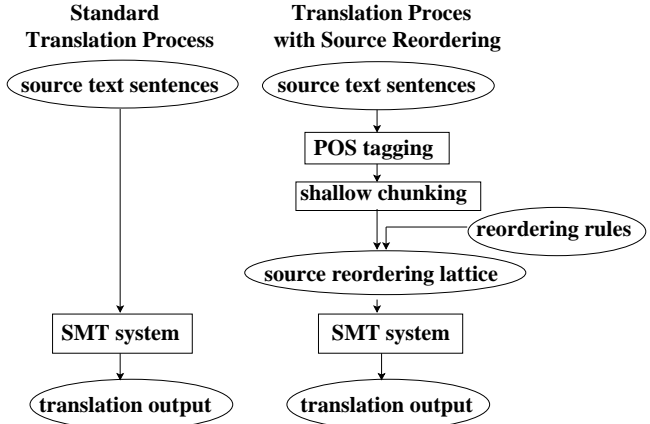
Standard Translation Process

source text sentences

SMT system

translation output

Translation Proces with Source Reordering

source text sentences

POS tagging

shallow chunking

reordering rules

source reordering lattice

SMT system

translation output